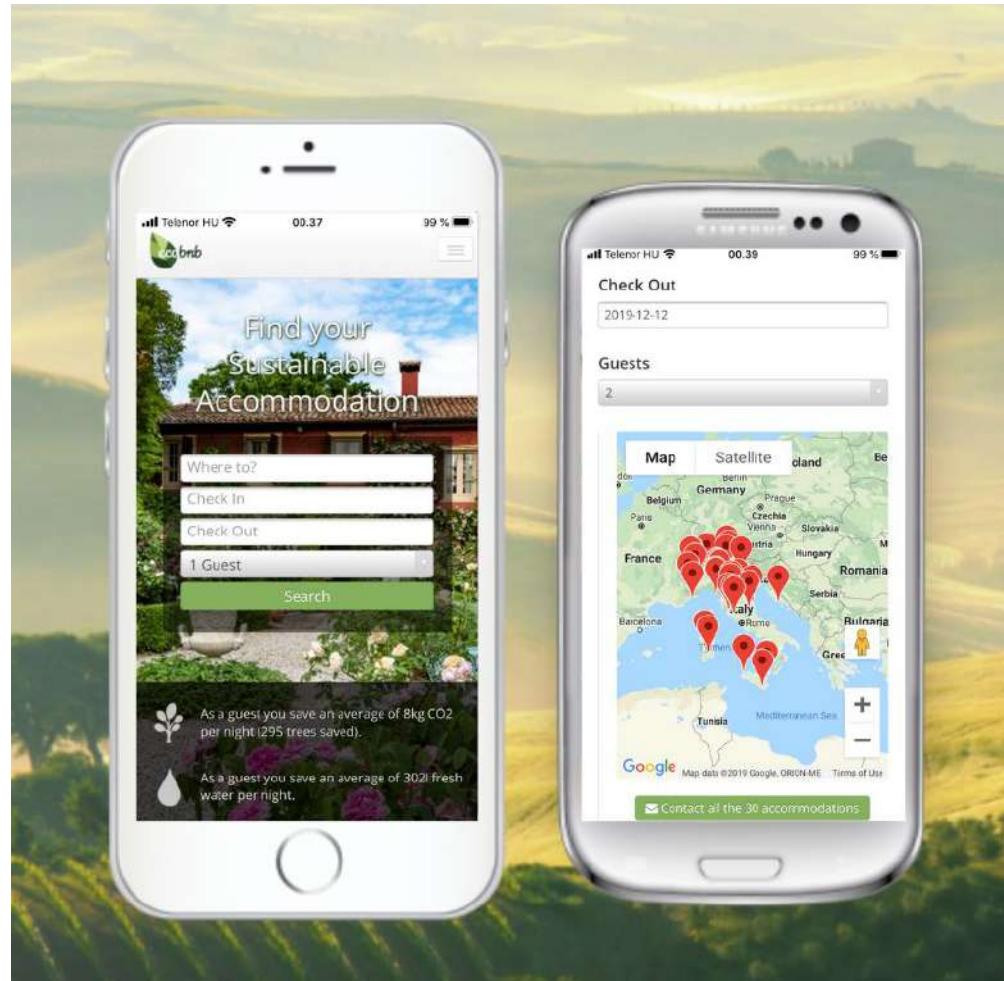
Telenor HU 00.37 99 %

ecobnb

Find your Sustainable Accommodation

Where to?

Check In

Check Out

1 Guest

Search

As a guest you save an average of 8kg CO2 per night (295 trees saved).

As a guest you save an average of 302l fresh water per night.

Telenor HU 00.39 99 %

Check Out

2019-12-12

Guests

2

Map Satellite

Germany

Belgium

Prague

Czechia

Paris

Vienna

Slovakia

France

Hungary

Romania

Serbia

Bulgaria

Barcelona

Italy

Rome

Tunisia

Mediterranean Sea

Google Map data ©2019 Google, ORION-ME Terms of Use

Contact all the 30 accommodations